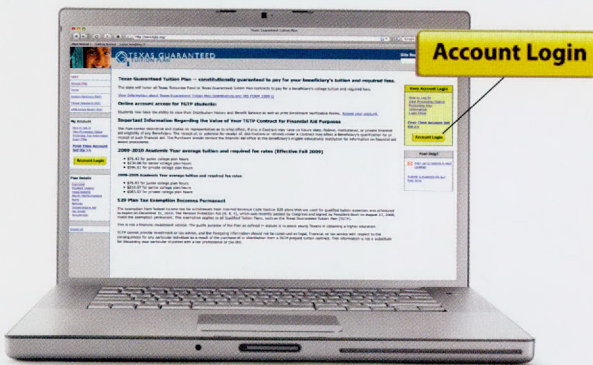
Account Login

TEXAS GUARANTEED

Texas Guaranteed Tuition Plan – constitutionally guaranteed to pay for your beneficiary's tuition and required fees.

Online account access for TGTP students:

Important Information Regarding the Value of Your TGTP Contract for Financial Aid Purposes

2009-2010 Academic Year average tuition and required fee rates (Effective Fall 2009)

2008-2009 Academic Year average tuition and required fee rates

529 Plan Tax Exemption Becomes Permanent

My Account

Account Login

Account Login

Fast Facts

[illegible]